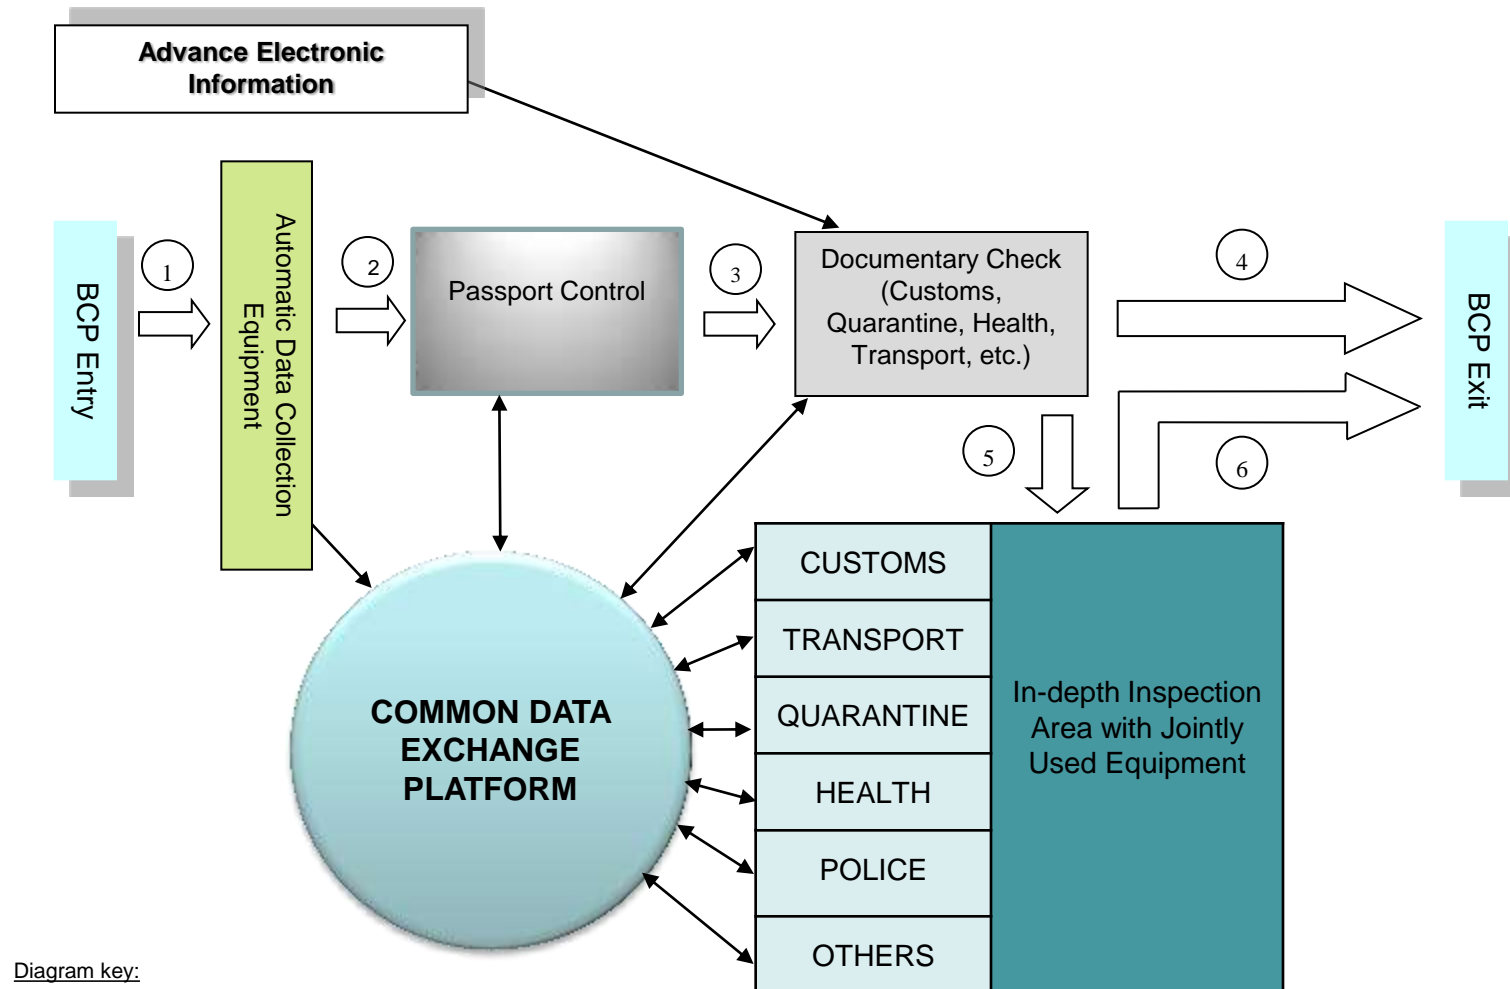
Advance Electronic Information

BCP Entry

1

Automatic Data Collection Equipment

2

Passport Control

3

Documentary Check (Customs, Quarantine, Health, Transport, etc.)

4

BCP Exit

5

6

CUSTOMS

TRANSPORT

QUARANTINE

HEALTH

POLICE

OTHERS

In-depth Inspection Area with Jointly Used Equipment

COMMON DATA EXCHANGE PLATFORM

Diagram key: